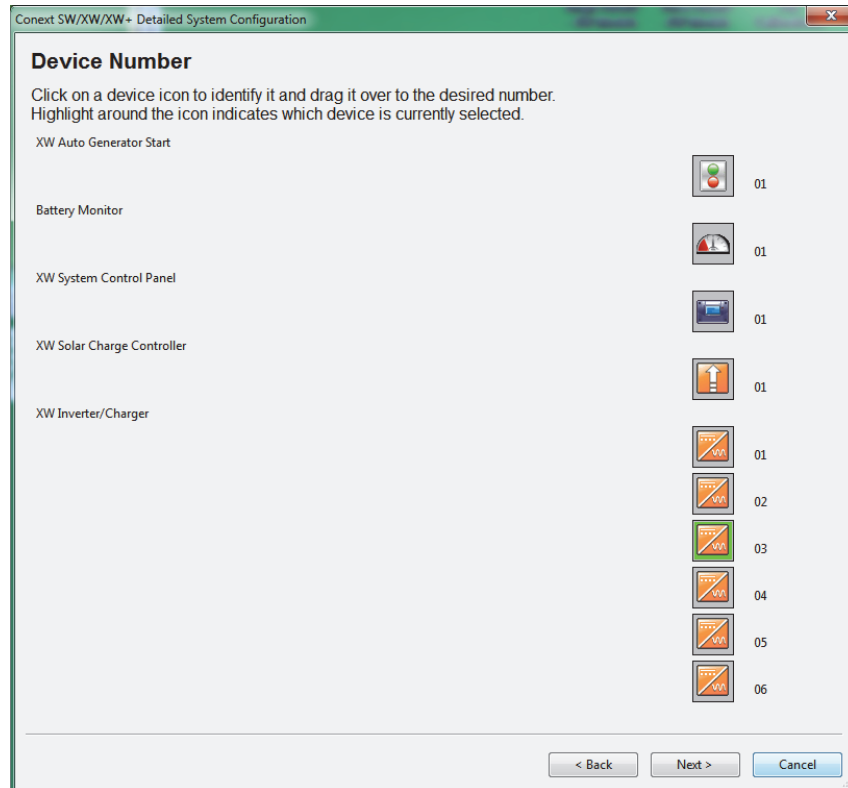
Conext SW/XW/XW+ Detailed System Configuration

Device Number

Click on a device icon to identify it and drag it over to the desired number. Highlight around the icon indicates which device is currently selected.

XW Auto Generator Start

01

Battery Monitor

01

XW System Control Panel

01

XW Solar Charge Controller

01

XW Inverter/Charger

01

02

03

04

05

06

< Back

Next >

Cancel